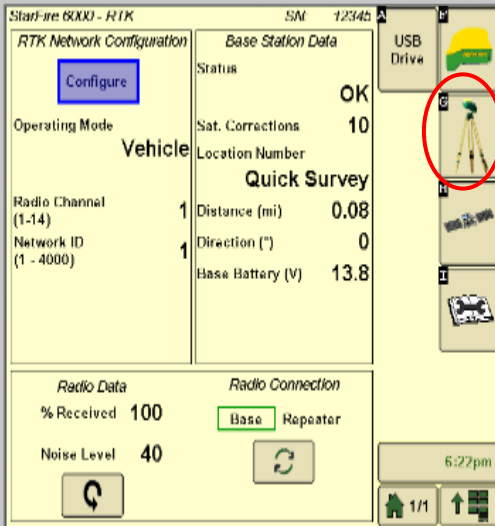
StarFire 6000 - RTK SN 12345

RTK Network Configuration

Configure

Operating Mode
Vehicle

Radio Channel (1-14) 1

Network ID (1 - 4000) 1

Base Station Data

Status
OK

Sat. Corrections 10

Location Number
Quick Survey

Distance (mi) 0.08

Direction (°) 0

Base Battery (V) 13.8

Radio Data

% Received 100

Noise Level 40

Radio Connection

Base Repeater

A USB Drive

F

G

H

I

6:22pm

1/1